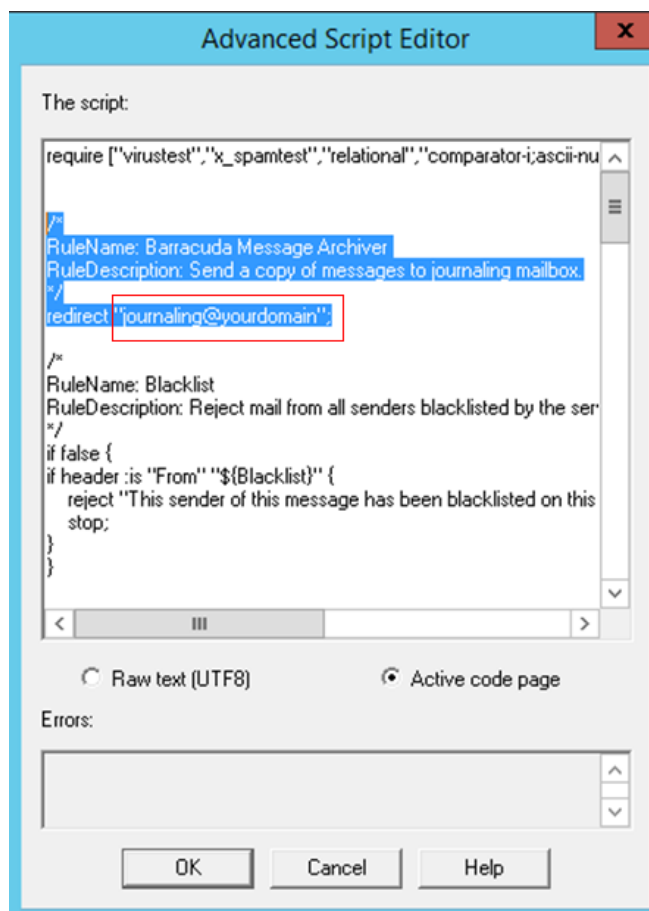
Advanced Script Editor

The script:

require ["virustest","x_spamtest","relational","comparator-i;ascii-nu

/*
RuleName: Barracuda Message Archiver
RuleDescription: Send a copy of messages to journaling mailbox.
*/
redirect "journaling@yourdomain";

/*
RuleName: Blacklist
RuleDescription: Reject mail from all senders blacklisted by the ser
*/
if false {
if header :is "From" "${Blacklist}" {
reject "This sender of this message has been blacklisted on this
stop;
}
}

Raw text (UTF8)

Active code page

Errors:

OK

Cancel

Help